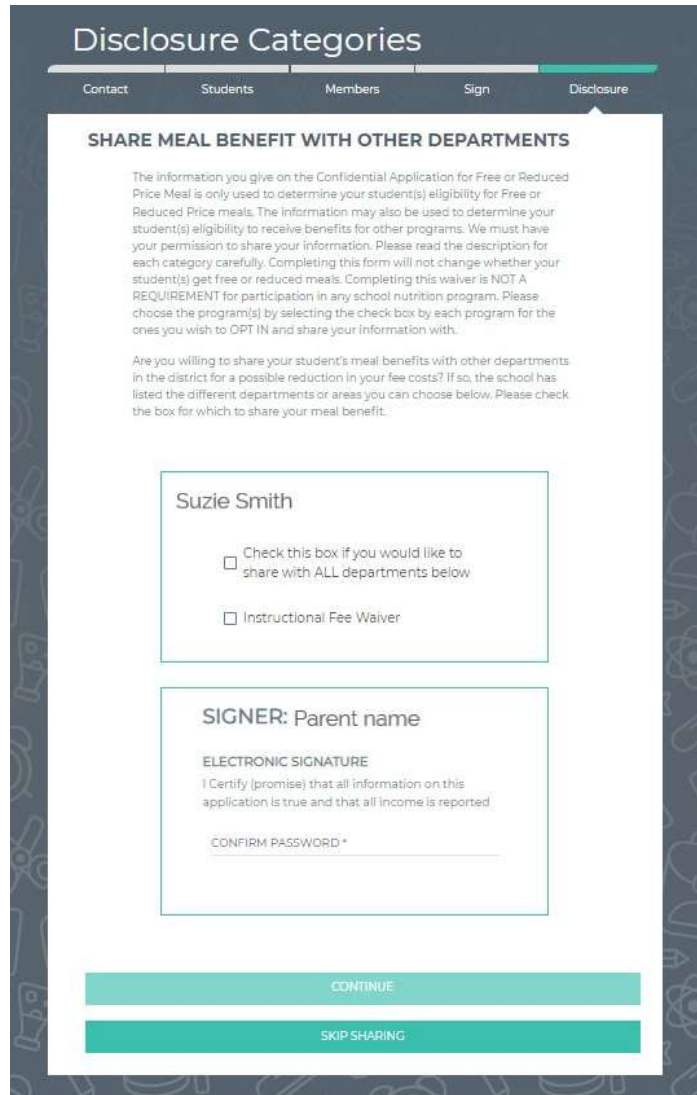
Disclosure Categories

Contact Students Members Sign Disclosure

SHARE MEAL BENEFIT WITH OTHER DEPARTMENTS

The information you give on the Confidential Application for Free or Reduced Price Meal is only used to determine your student(s) eligibility for Free or Reduced Price meals. The information may also be used to determine your student(s) eligibility to receive benefits for other programs. We must have your permission to share your information. Please read the description for each category carefully. Completing this form will not change whether your student(s) get free or reduced meals. Completing this waiver is NOT A REQUIREMENT for participation in any school nutrition program. Please choose the program(s) by selecting the check box by each program for the ones you wish to OPT IN and share your information with.

Are you willing to share your student's meal benefits with other departments in the district for a possible reduction in your fee costs? If so, the school has listed the different departments or areas you can choose below. Please check the box for which to share your meal benefit.

Suzie Smith

☐ Check this box if you would like to share with ALL departments below

☐ Instructional Fee Waiver

SIGNER: Parent name

ELECTRONIC SIGNATURE

I Certify (promise) that all information on this application is true and that all income is reported

CONFIRM PASSWORD *

CONTINUE

SKIP SHARING